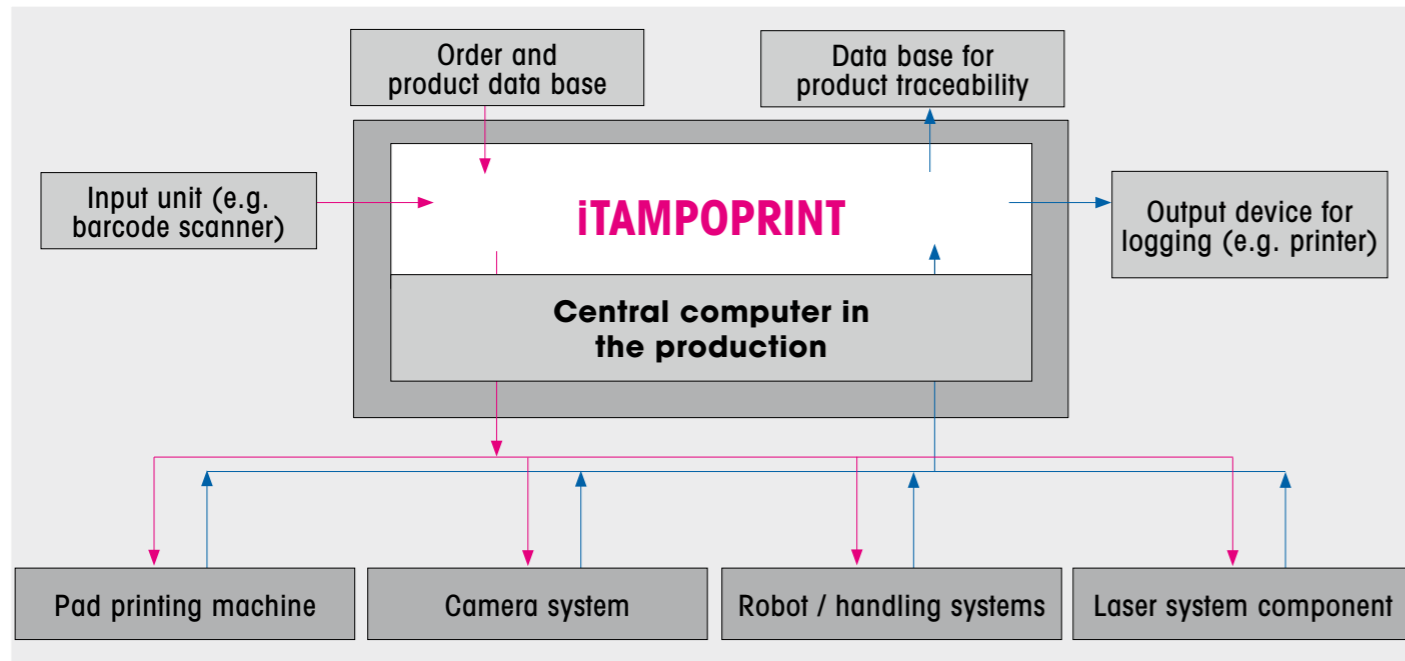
Order and product data base

Data base for product traceability

Input unit (e.g. barcode scanner)

iTAMPOPRINT

Output device for logging (e.g. printer)

Central computer in the production

Pad printing machine

Camera system

Robot / handling systems

Laser system component